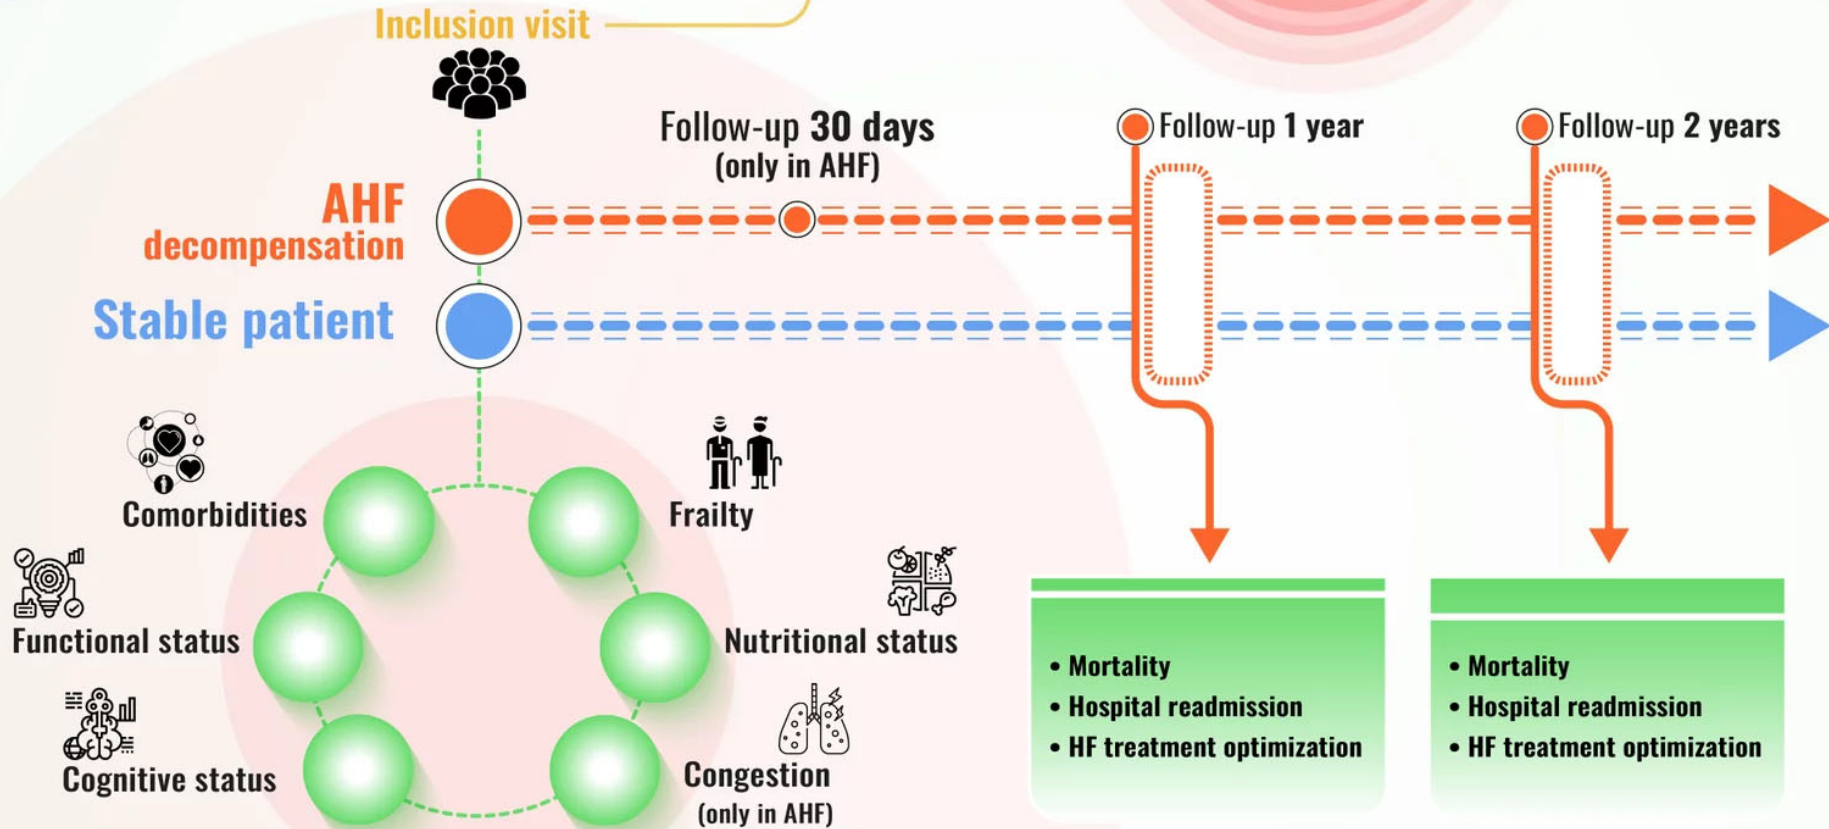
Inclusion visit

Follow-up 30 days (only in AHF)

Follow-up 1 year

Follow-up 2 years

AHF decompensation

Stable patient

Comorbidities

Frailty

Functional status

Nutritional status

Cognitive status

Congestion (only in AHF)

• Mortality
• Hospital readmission
• HF treatment optimization

• Mortality
• Hospital readmission
• HF treatment optimization